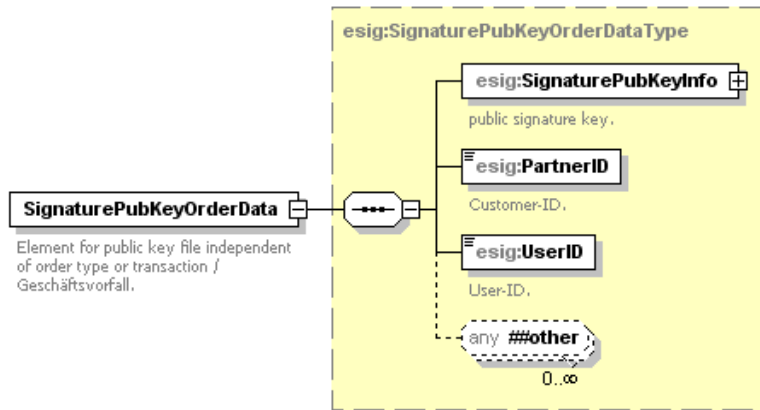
esig:SignaturePubKeyOrderDataType

SignaturePubKeyOrderData

Element for public key file independent of order type or transaction / Geschäftsvorfall.

esig:SignaturePubKeyInfo

public signature key.

esig:PartnerID

Customer-ID.

esig:UserID

User-ID.

any ##other

0..∞